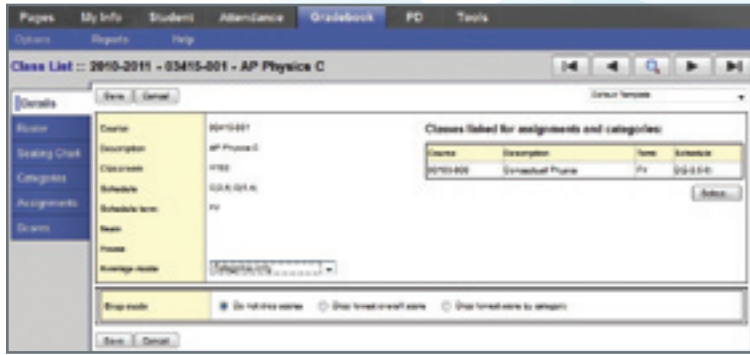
Pages My Info Student Attendance Gradebook PD Tools

Options Reports Help

Class List :: 2010-2011 - 03415-001 - AP Physics C

Details

Roster

Seating Chart

Categories

Assignments

Scores

Save Cancel

Default Template

Course 03415-001

Description AP Physics C

Classroom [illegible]

Schedule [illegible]

Schedule term FY

Team

House

Average mode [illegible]

Classes linked for assignments and categories:

| Course | Description | Term | Schedule |
|---|---|---|---|
| 00100-000 | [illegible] | FY | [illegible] |

Setup...

Drop mode Do not drop scores Drop lowest overall score Drop lowest score by category

Save Cancel